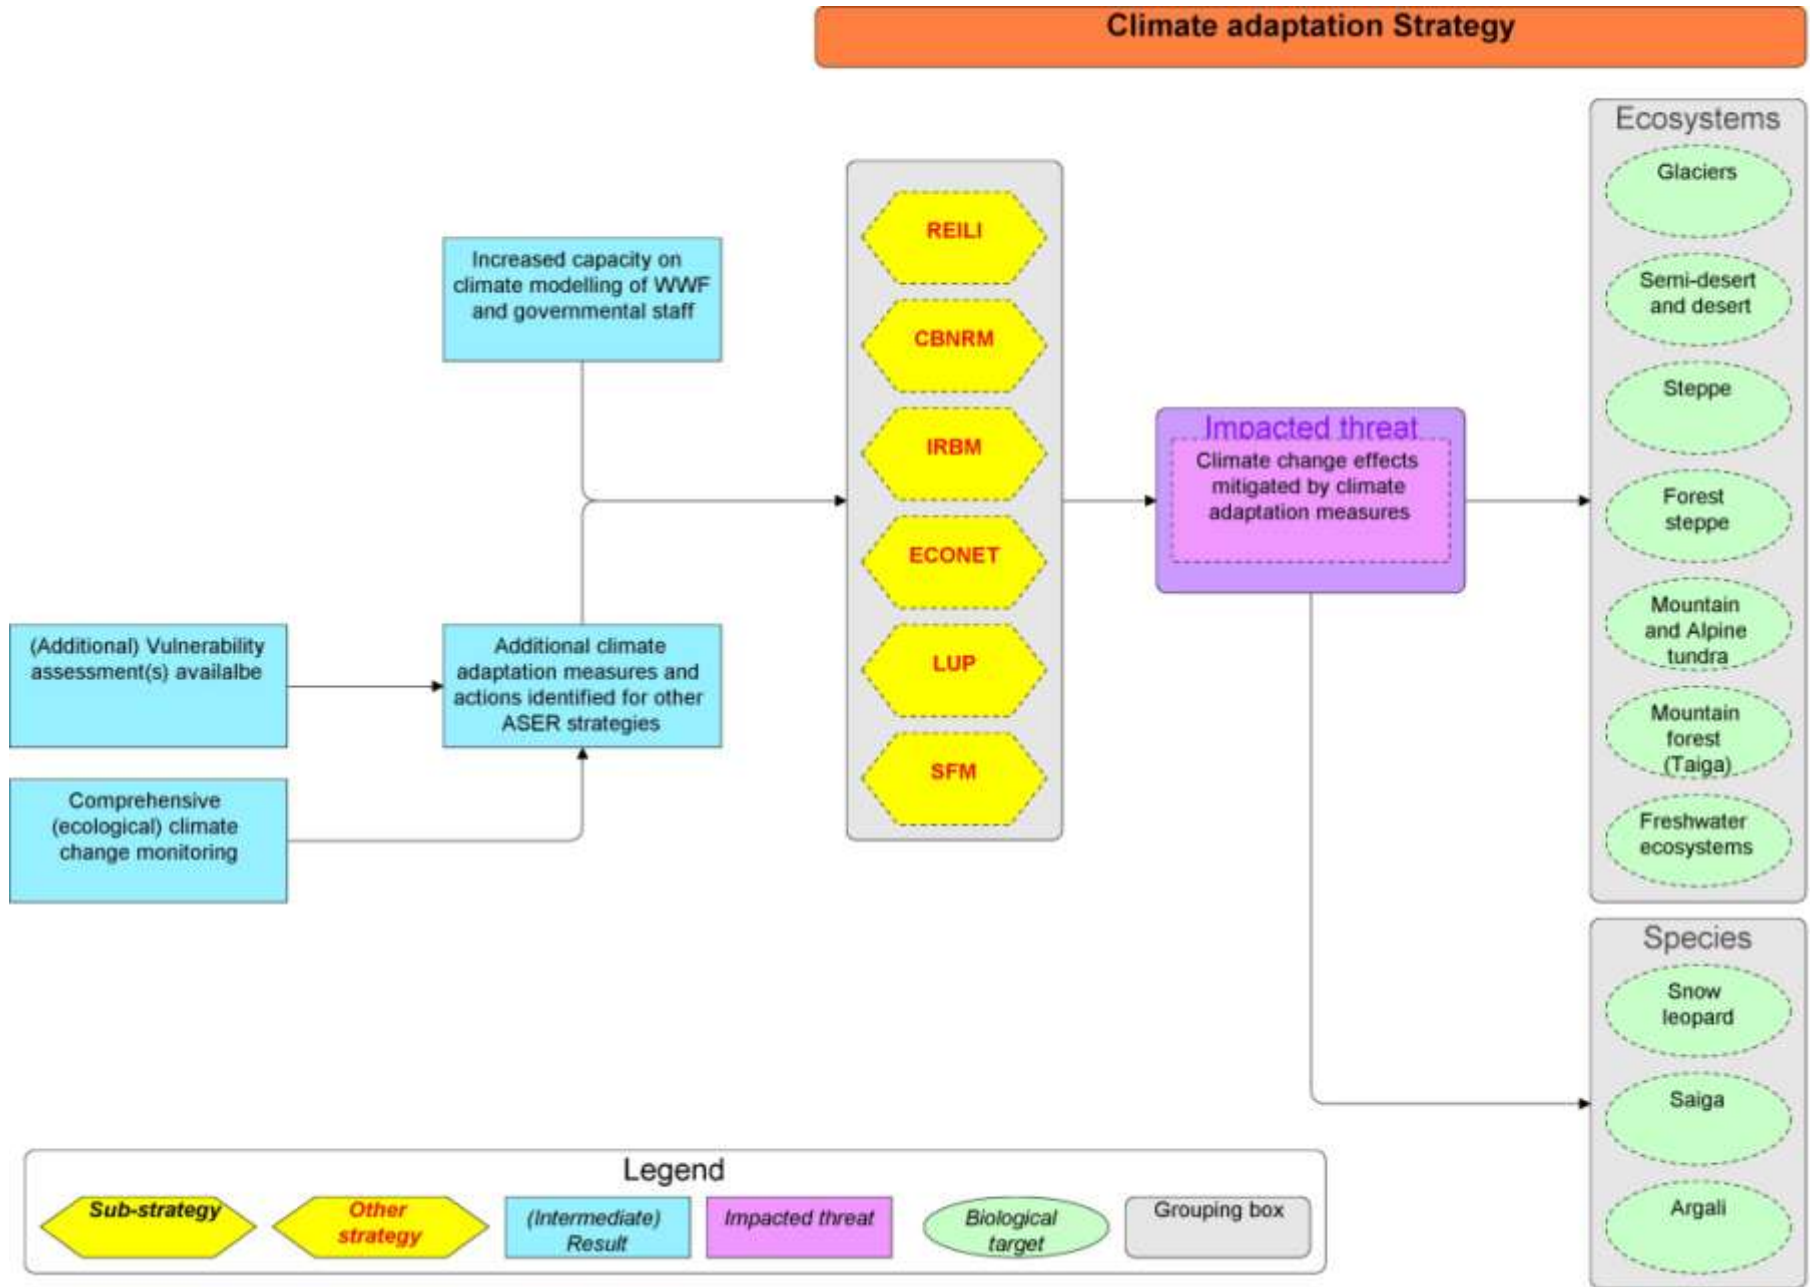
Climate adaptation Strategy

Increased capacity on climate modelling of WWF and governmental staff

(Additional) Vulnerability assessment(s) availalbe

Additional climate adaptation measures and actions identified for other ASER strategies

Comprehensive (ecological) climate change monitoring

REILI

CBNRM

IRBM

ECONET

LUP

SFM

Impacted threat

Climate change effects mitigated by climate adaptation measures

Ecosystems

Glaciers

Semi-desert and desert

Steppe

Forest steppe

Mountain and Alpine tundra

Mountain forest (Taiga)

Freshwater ecosystems

Species

Snow leopard

Saiga

Argali

Legend

Sub-strategy

Other strategy

(Intermediate) Result

Impacted threat

Biological target

Grouping box